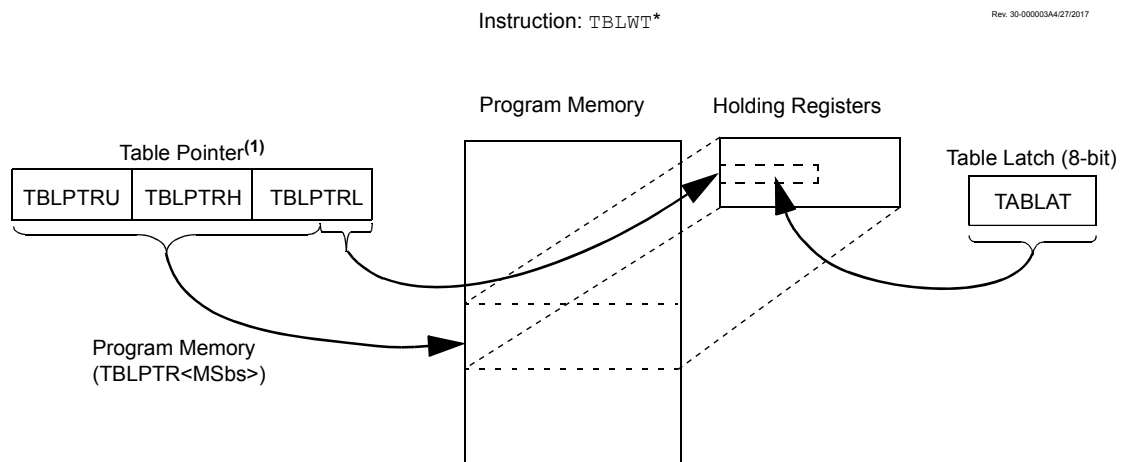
Instruction: TBLWT*

Rev. 30-000003A4/27/2017

Program Memory

Holding Registers

Table Pointer$^{(1)}$

| TBLPTRU | TBLPTRH | TBLPTRL |
|---|---|---|

Table Latch (8-bit)

TABLAT

Program Memory (TBLPTR<MSbs>)